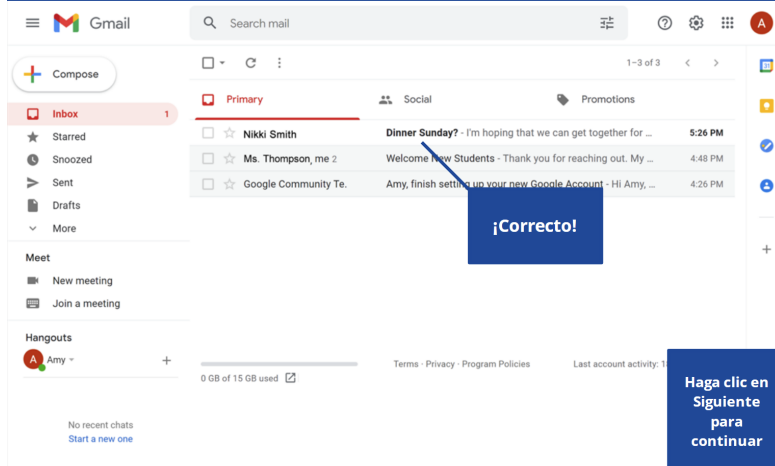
Gmail

Search mail

A

Compose

Inbox 1

Starred

Snoozed

Sent

Drafts

More

Meet

New meeting

Join a meeting

Hangouts

A Amy

+

No recent chats
Start a new one

1–3 of 3

Primary

Social

Promotions

| | | |
|---|---|---|
| Nikki Smith | **Dinner Sunday?** - I'm hoping that we can get together for ... | **5:26 PM** |
| Ms. Thompson, me 2 | Welcome New Students - Thank you for reaching out. My ... | 4:48 PM |
| Google Community Te. | Amy, finish setting up your new Google Account - Hi Amy, ... | 4:26 PM |

¡Correcto!

0 GB of 15 GB used

Terms · Privacy · Program Policies

Last account activity: 1

Haga clic en Siguiente para continuar